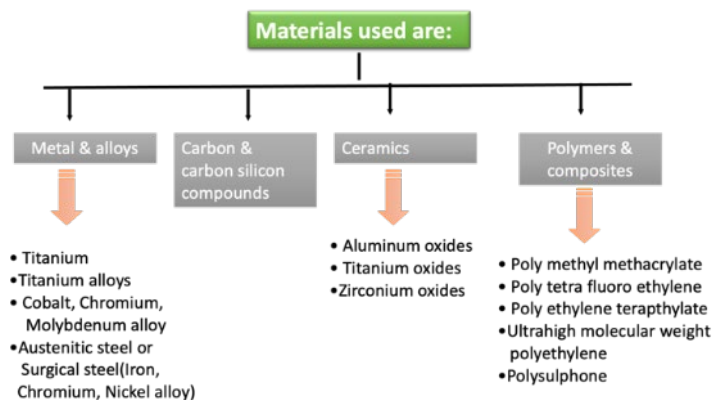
Materials used are:

Metal & alloys

Carbon & carbon silicon compounds

Ceramics

Polymers & composites

• Titanium
•Titanium alloys
• Cobalt, Chromium, Molybdenum alloy
•Austenitic steel or Surgical steel(Iron, Chromium, Nickel alloy)

• Aluminum oxides
• Titanium oxides
•Zirconium oxides

• Poly methyl methacrylate
• Poly tetra fluoro ethylene
• Poly ethylene terapthylate
•Ultrahigh molecular weight polyethylene
•Polysulphone